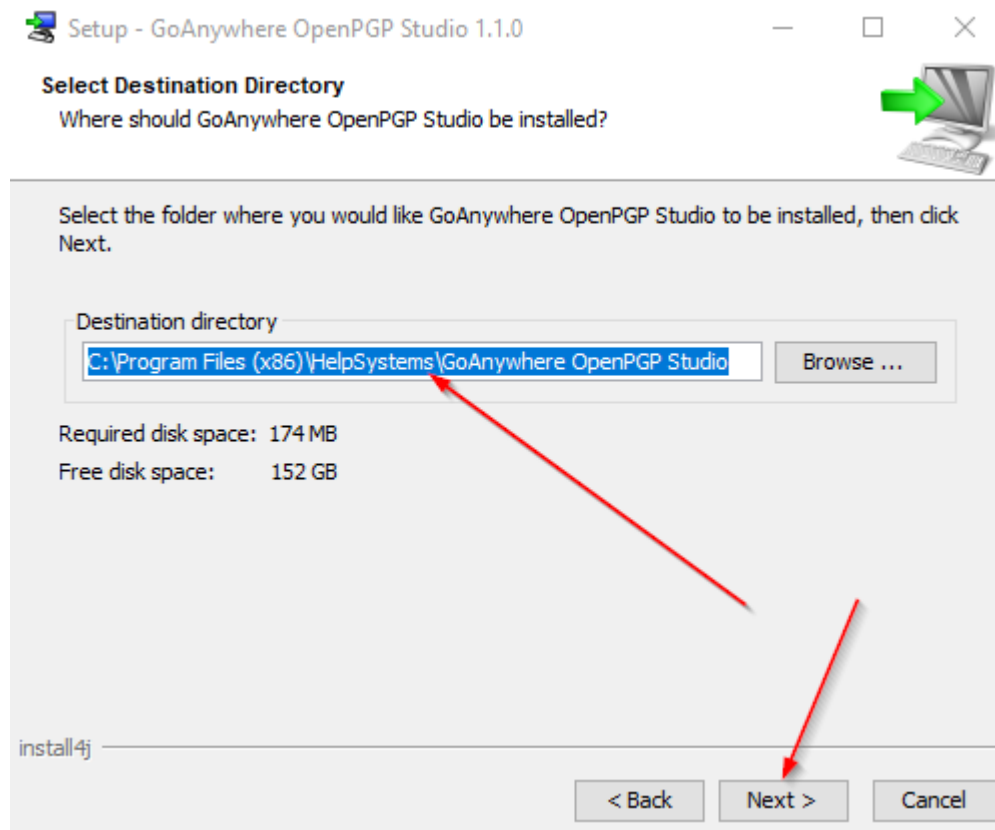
Setup - GoAnywhere OpenPGP Studio 1.1.0

Select Destination Directory
Where should GoAnywhere OpenPGP Studio be installed?

Select the folder where you would like GoAnywhere OpenPGP Studio to be installed, then click Next.

Destination directory
C:\Program Files (x86)\HelpSystems\GoAnywhere OpenPGP Studio
Browse ...

Required disk space: 174 MB
Free disk space: 152 GB

install4j

< Back
Next >
Cancel